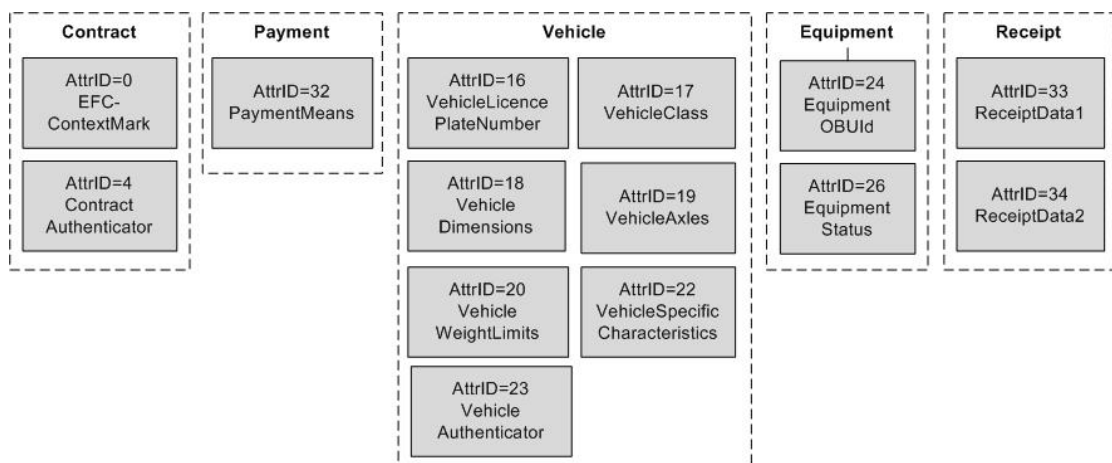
Contract

AttrID=0 EFC-ContextMark

AttrID=4 Contract Authenticator

Payment

AttrID=32 PaymentMeans

Vehicle

AttrID=16 VehicleLicence PlateNumber

AttrID=17 VehicleClass

AttrID=18 Vehicle Dimensions

AttrID=19 VehicleAxles

AttrID=20 Vehicle WeightLimits

AttrID=22 VehicleSpecific Characteristics

AttrID=23 Vehicle Authenticator

Equipment

AttrID=24 Equipment OBUId

AttrID=26 Equipment Status

Receipt

AttrID=33 ReceiptData1

AttrID=34 ReceiptData2